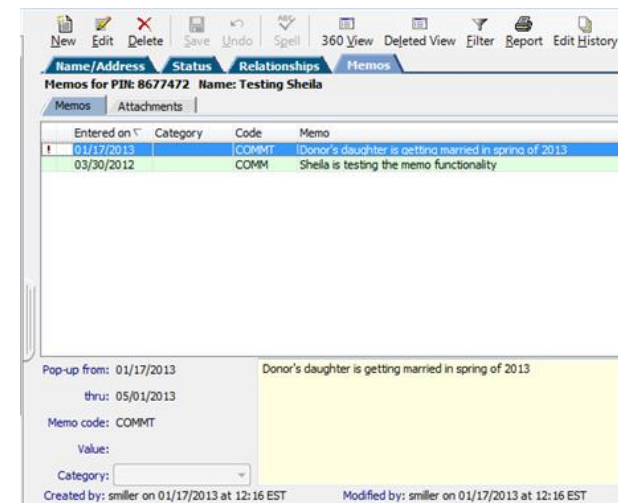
New Edit Delete Save Undo Spell 360 View Deleted View Filter Report Edit History

Name/Address Status Relationships Memos

Memos for PIN: 8677472 Name: Testing Sheila

Memos Attachments

| | Entered on | Category | Code | Memo |
|---|---|---|---|---|
| ! | 01/17/2013 | | COMMT | Donor's daughter is getting married in spring of 2013 |
| | 03/30/2012 | | COMM | Sheila is testing the memo functionality |

Pop-up from: 01/17/2013

thru: 05/01/2013

Memo code: COMMT

Value:

Category:

Donor's daughter is getting married in spring of 2013

Created by: smiller on 01/17/2013 at 12:16 EST

Modified by: smiller on 01/17/2013 at 12:16 EST